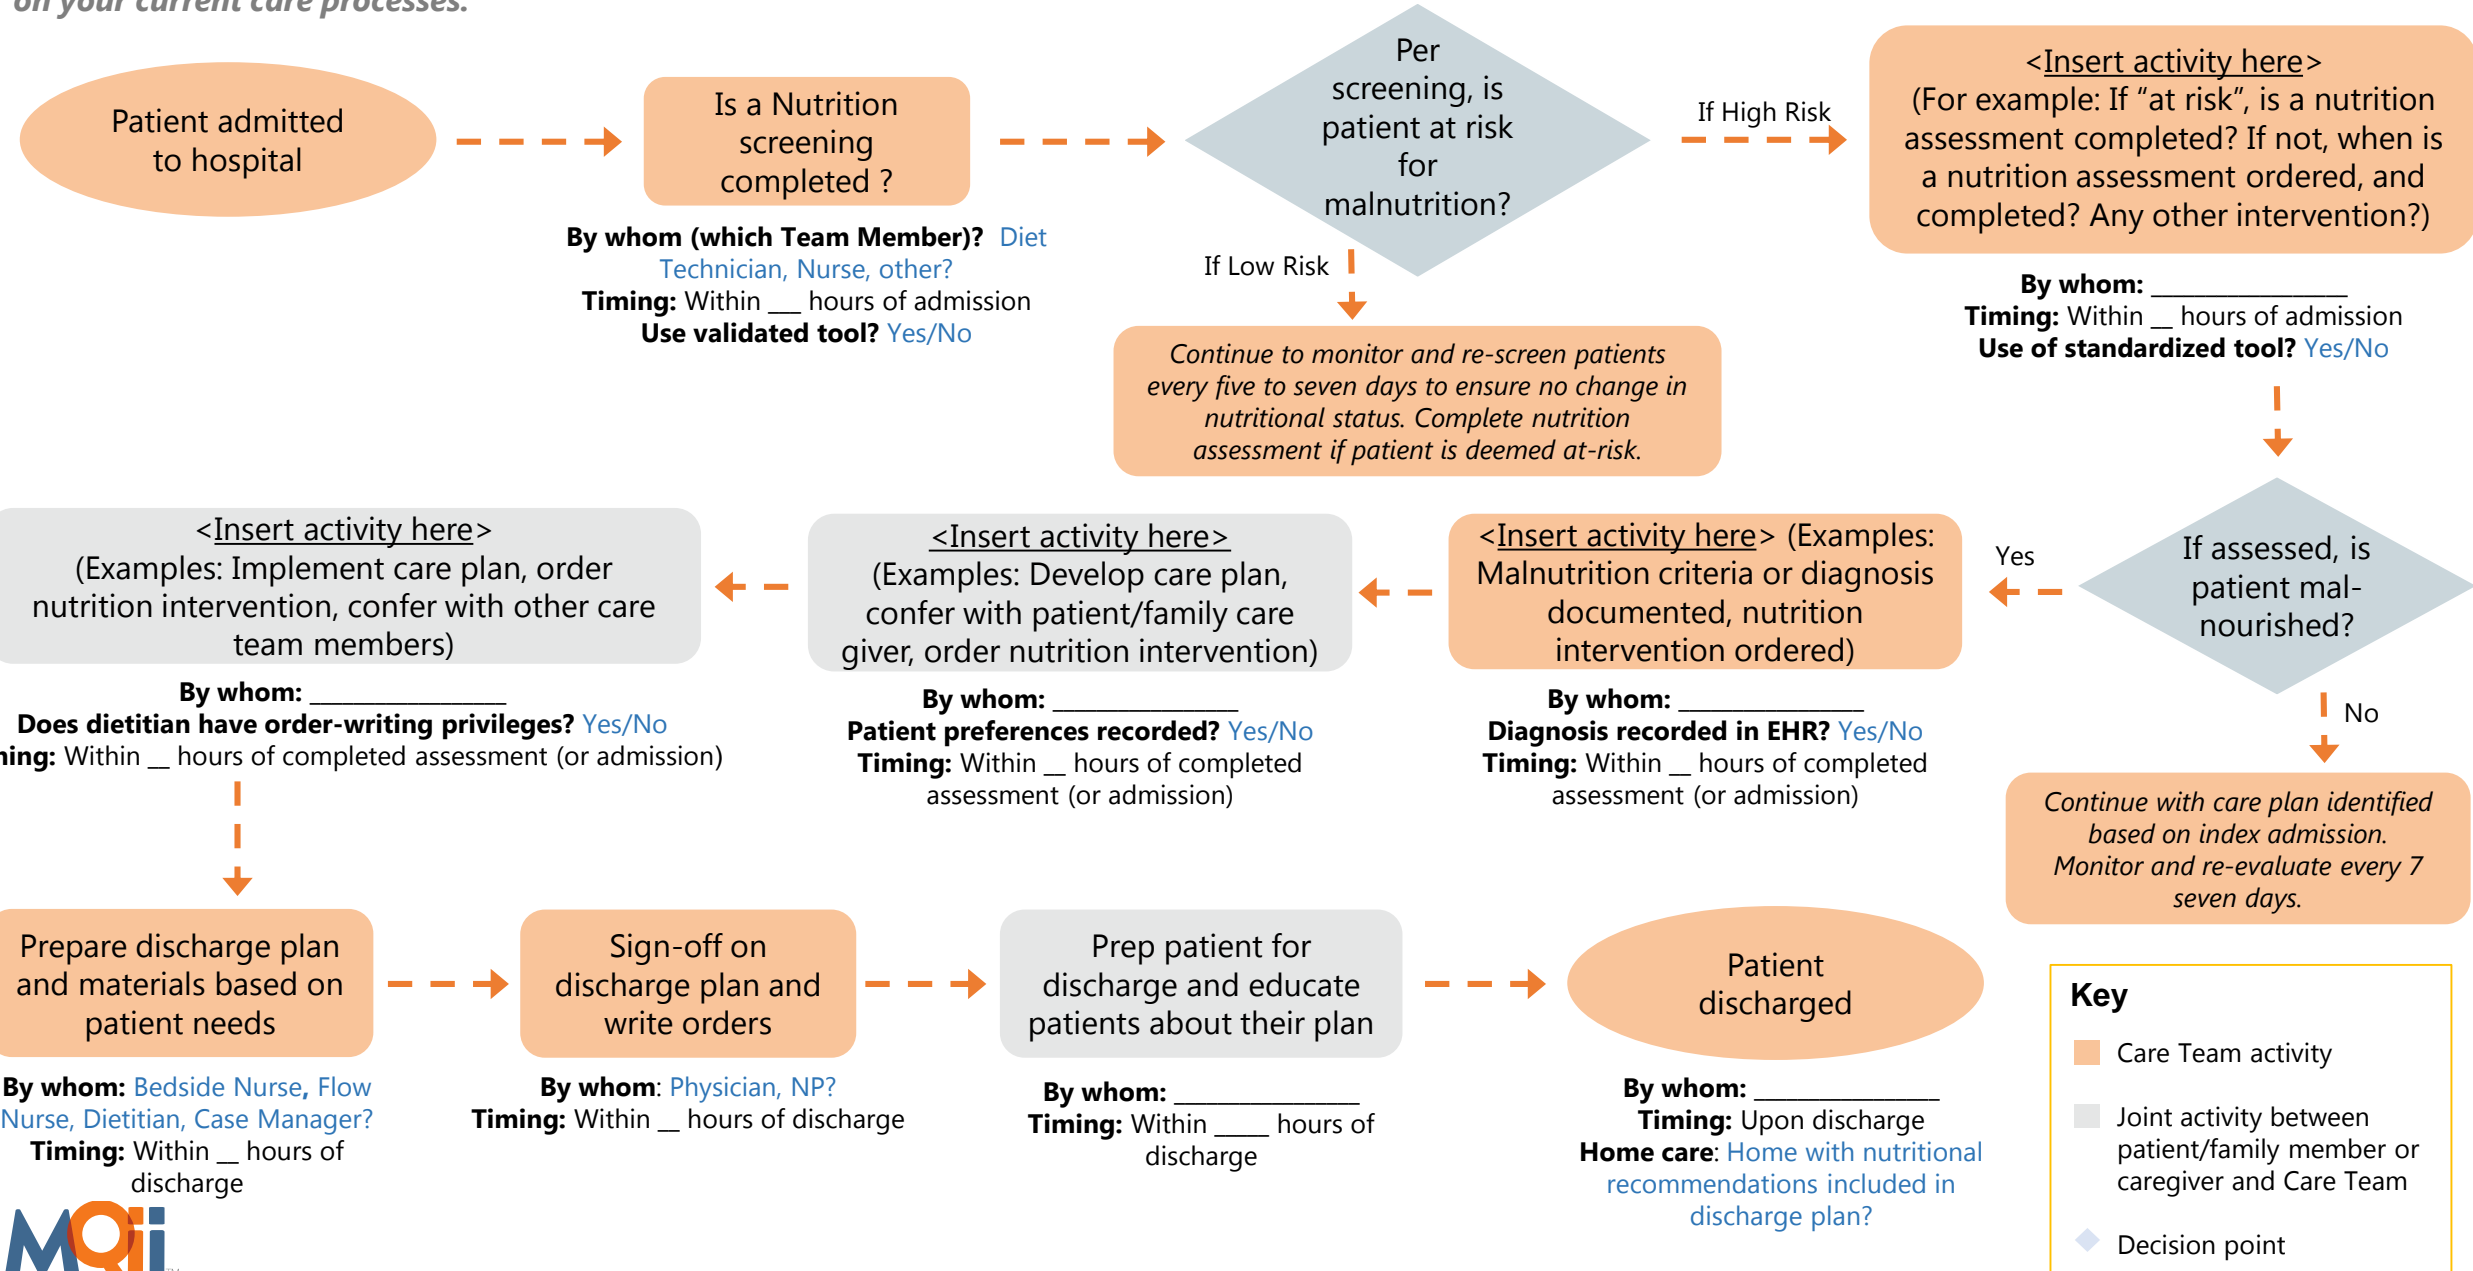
on your current care processes.

Patient admitted to hospital

Is a Nutrition screening completed ?

By whom (which Team Member)? Diet Technician, Nurse, other?
Timing: Within __ hours of admission
Use validated tool? Yes/No

Per screening, is patient at risk for malnutrition?

If High Risk

If Low Risk

Continue to monitor and re-screen patients every five to seven days to ensure no change in nutritional status. Complete nutrition assessment if patient is deemed at-risk.

<Insert activity here>
(For example: If "at risk", is a nutrition assessment completed? If not, when is a nutrition assessment ordered, and completed? Any other intervention?)

By whom: ______________
Timing: Within _ hours of admission
Use of standardized tool? Yes/No

If assessed, is patient mal-nourished?

Yes

No

Continue with care plan identified based on index admission. Monitor and re-evaluate every 7 seven days.

<Insert activity here> (Examples: Malnutrition criteria or diagnosis documented, nutrition intervention ordered)

By whom: _____________
Diagnosis recorded in EHR? Yes/No
Timing: Within _ hours of completed assessment (or admission)

<Insert activity here>
(Examples: Develop care plan, confer with patient/family care giver, order nutrition intervention)

By whom: _____________
Patient preferences recorded? Yes/No
Timing: Within _ hours of completed assessment (or admission)

<Insert activity here>
(Examples: Implement care plan, order nutrition intervention, confer with other care team members)

By whom: ______________
Does dietitian have order-writing privileges? Yes/No
ing: Within _ hours of completed assessment (or admission)

Prepare discharge plan and materials based on patient needs

By whom: Bedside Nurse, Flow Nurse, Dietitian, Case Manager?
Timing: Within _ hours of discharge

Sign-off on discharge plan and write orders

By whom: Physician, NP?
Timing: Within _ hours of discharge

Prep patient for discharge and educate patients about their plan

By whom: _____________
Timing: Within ____ hours of discharge

Patient discharged

By whom: _____________
Timing: Upon discharge
Home care: Home with nutritional recommendations included in discharge plan?

Key
Care Team activity
Joint activity between patient/family member or caregiver and Care Team
Decision point

MQii